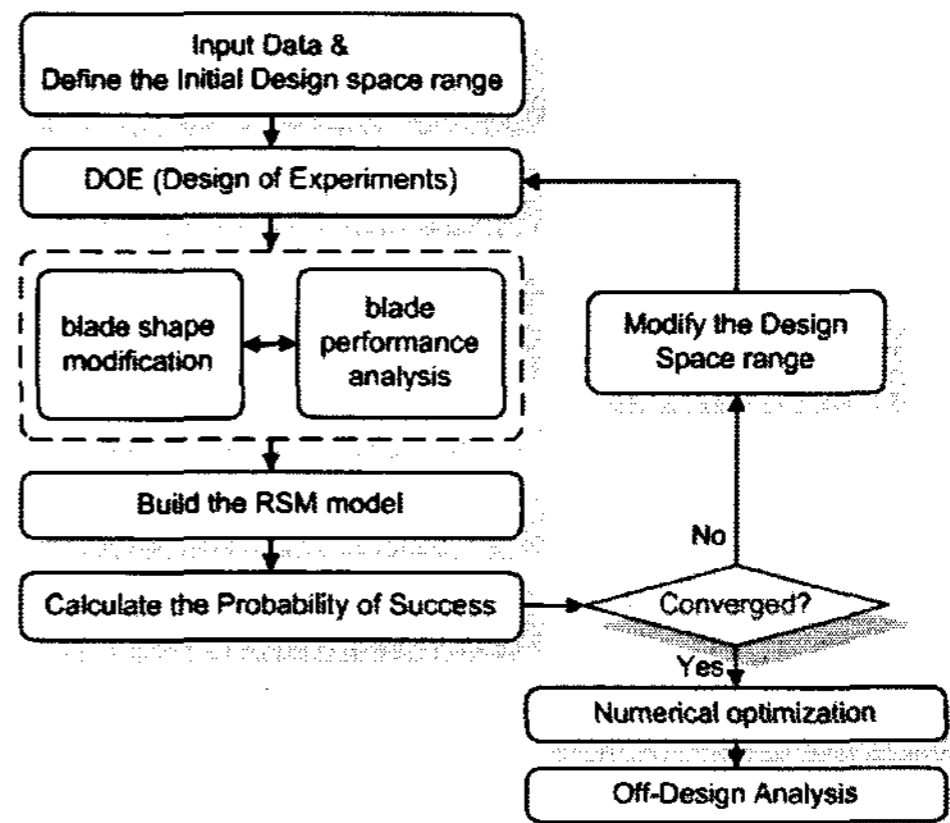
Input Data &
Define the Initial Design space range

DOE (Design of Experiments)

blade shape modification

blade performance analysis

Modify the Design Space range

Build the RSM model

No

Calculate the Probability of Success

Converged?

Yes

Numerical optimization

Off-Design Analysis